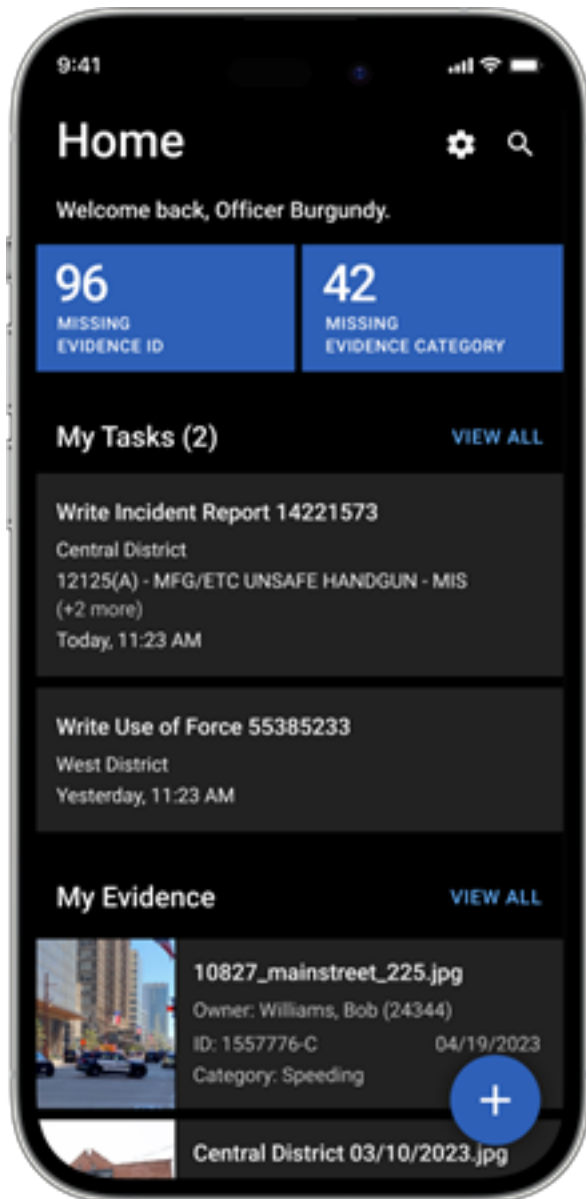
9:41

Home

Welcome back, Officer Burgundy.

96
MISSING
EVIDENCE ID

42
MISSING
EVIDENCE CATEGORY

My Tasks (2)
VIEW ALL

Write Incident Report 14221573
Central District
12125(A) - MFG/ETC UNSAFE HANDGUN - MIS
(+2 more)
Today, 11:23 AM

Write Use of Force 55385233
West District
Yesterday, 11:23 AM

My Evidence
VIEW ALL

10827_mainstreet_225.jpg
Owner: Williams, Bob (24344)
ID: 1557776-C
04/19/2023
Category: Speeding

+

Central District 03/10/2023.jpg